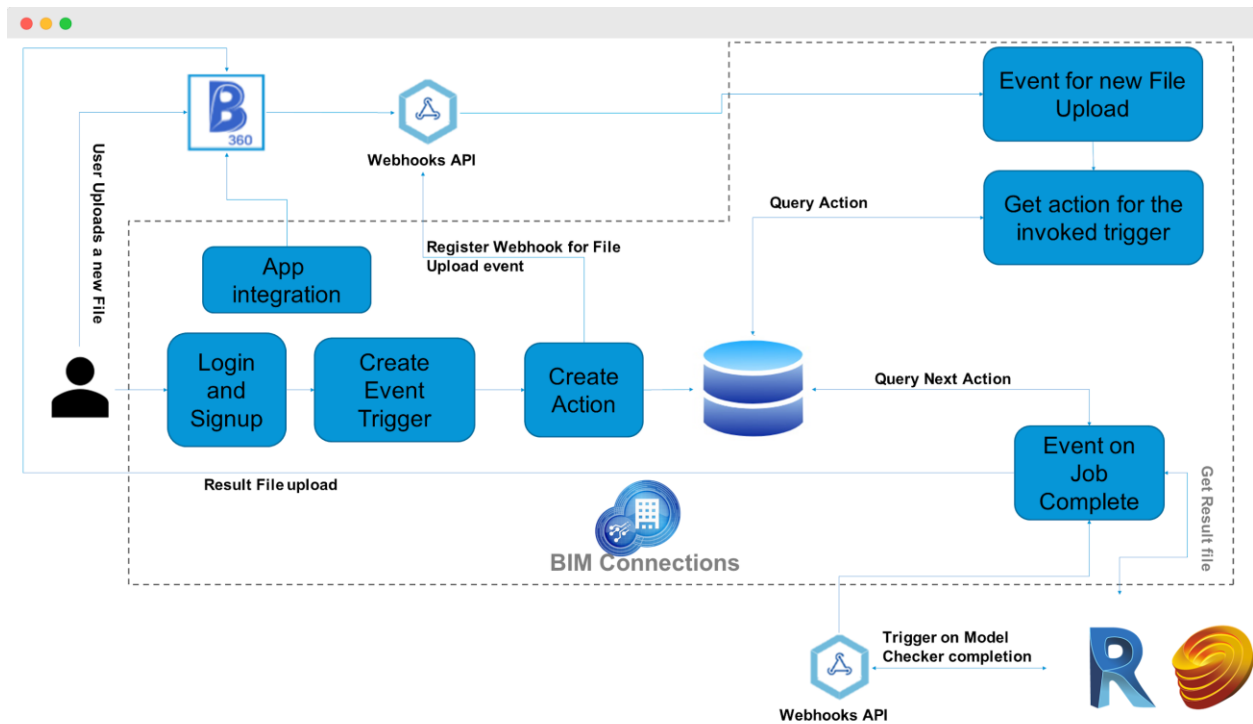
B
360

Webhooks API

Event for new File Upload

User Uploads a new File

Query Action

Get action for the invoked trigger

Register Webhook for File Upload event

App integration

Login and Signup

Create Event Trigger

Create Action

Query Next Action

Event on Job Complete

Result File upload

Get Result file

BIM Connections

Trigger on Model Checker completion

Webhooks API

R